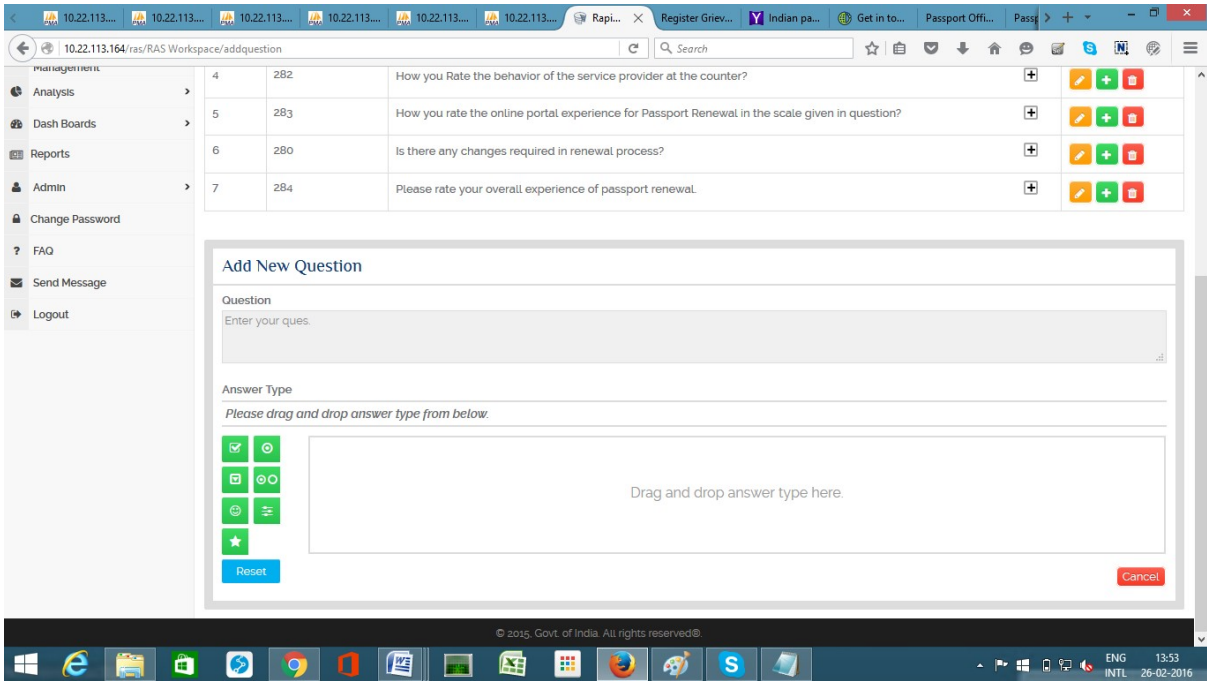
10.22.113.... 10.22.113.... 10.22.113.... 10.22.113.... 10.22.113.... 10.22.113.... Rapi... Register Griev... Indian pa... Get in to... Passport Offi... Passp

10.22.113.164/ras/RAS Workspace/addquestion

Search

Management
Analysis
Dash Boards
Reports
Admin
Change Password
FAQ
Send Message
Logout

| | | | |
|---|---|---|---|
| 4 | 282 | How you Rate the behavior of the service provider at the counter? | |
| 5 | 283 | How you rate the online portal experience for Passport Renewal in the scale given in question? | |
| 6 | 280 | Is there any changes required in renewal process? | |
| 7 | 284 | Please rate your overall experience of passport renewal. | |

Add New Question

Question

Enter your ques.

Answer Type

Please drag and drop answer type from below.

Drag and drop answer type here.

Reset

Cancel

© 2015, Govt. of India. All rights reserved®.

ENG INTL 13:53 26-02-2016